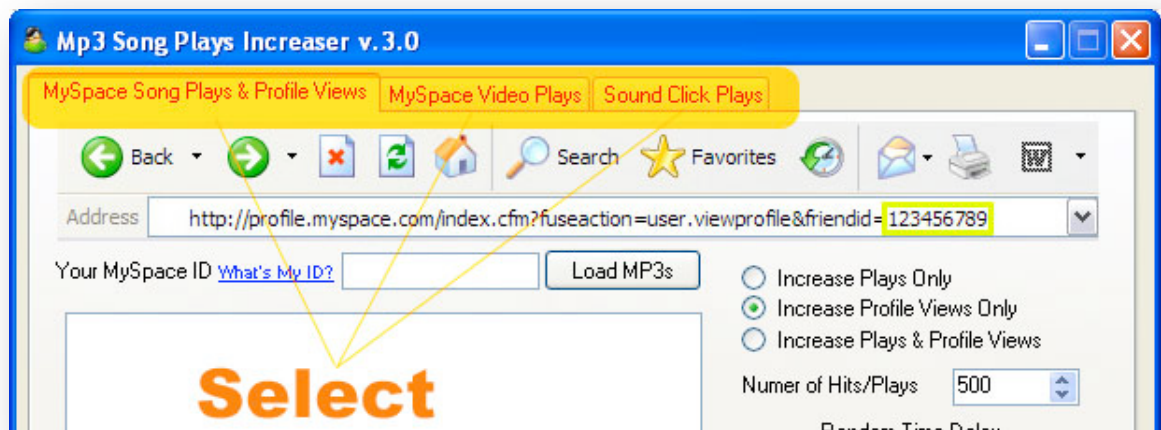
Mp3 Song Plays Increaser v.3.0

MySpace Song Plays & Profile Views | MySpace Video Plays | Sound Click Plays

Back | Search | Favorites

Address http://profile.myspace.com/index.cfm?fuseaction=user.viewprofile&friendid=123456789

Your MySpace ID What's My ID? Load MP3s

Increase Plays Only
Increase Profile Views Only
Increase Plays & Profile Views

Numer of Hits/Plays 500

Select

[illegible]